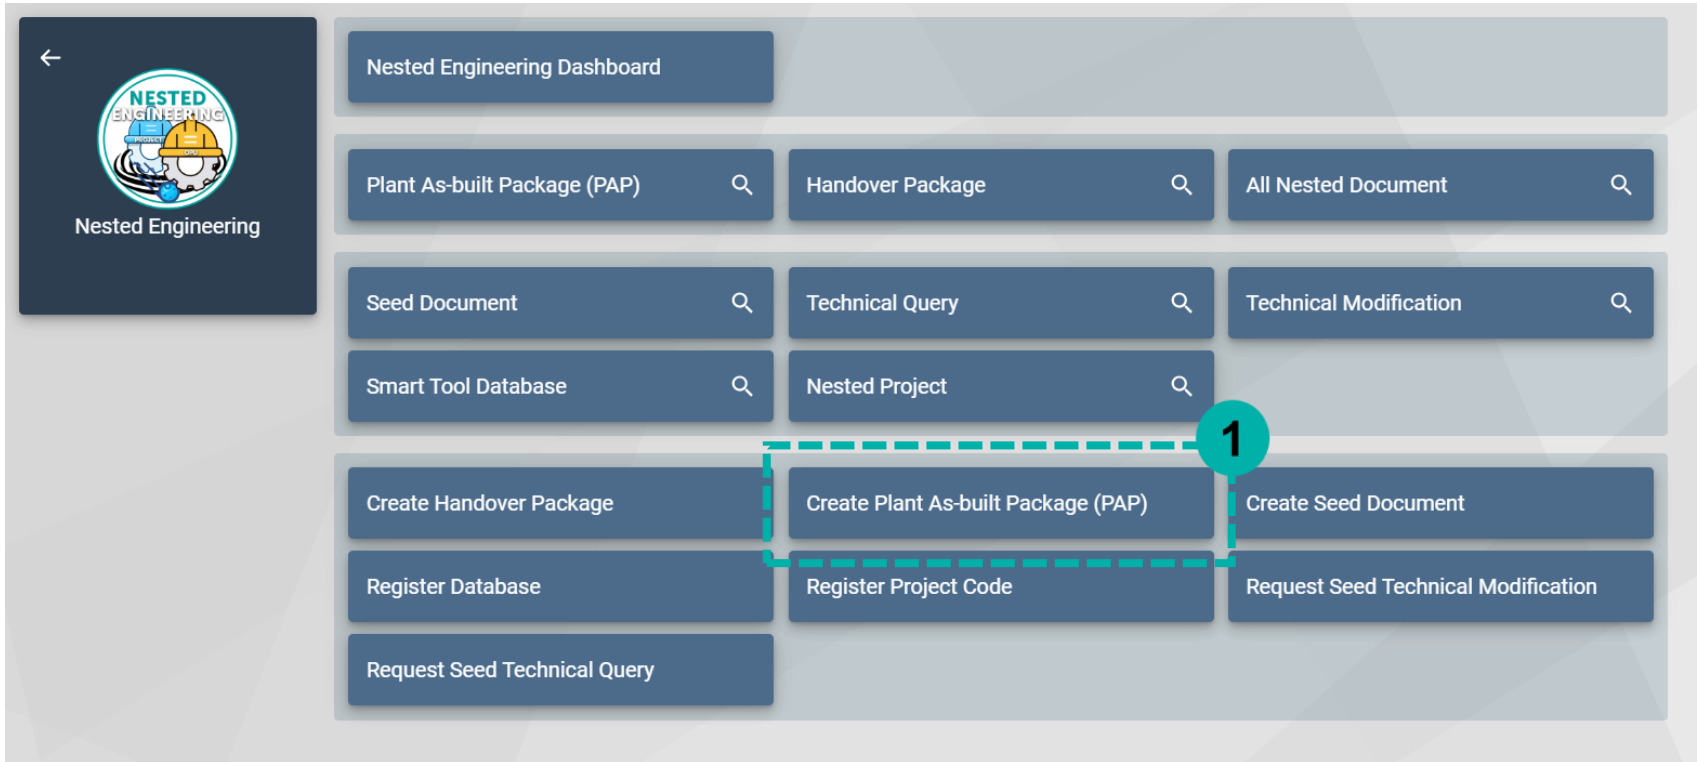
NESTED ENGINEERING

Nested Engineering

Nested Engineering Dashboard

Plant As-built Package (PAP)

Handover Package

All Nested Document

Seed Document

Technical Query

Technical Modification

Smart Tool Database

Nested Project

1

Create Handover Package

Create Plant As-built Package (PAP)

Create Seed Document

Register Database

Register Project Code

Request Seed Technical Modification

Request Seed Technical Query